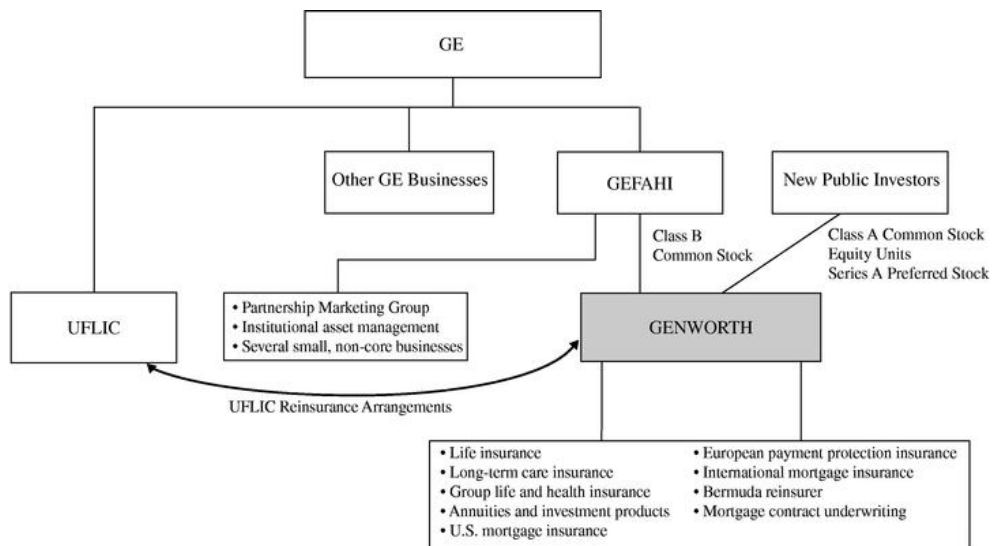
GE

Other GE Businesses

GEFAHI

New Public Investors

Class B
Common Stock

Class A Common Stock
Equity Units
Series A Preferred Stock

UFLIC

• Partnership Marketing Group
• Institutional asset management
• Several small, non-core businesses

GENWORTH

UFLIC Reinsurance Arrangements

• Life insurance
• Long-term care insurance
• Group life and health insurance
• Annuities and investment products
• U.S. mortgage insurance

• European payment protection insurance
• International mortgage insurance
• Bermuda reinsurer
• Mortgage contract underwriting